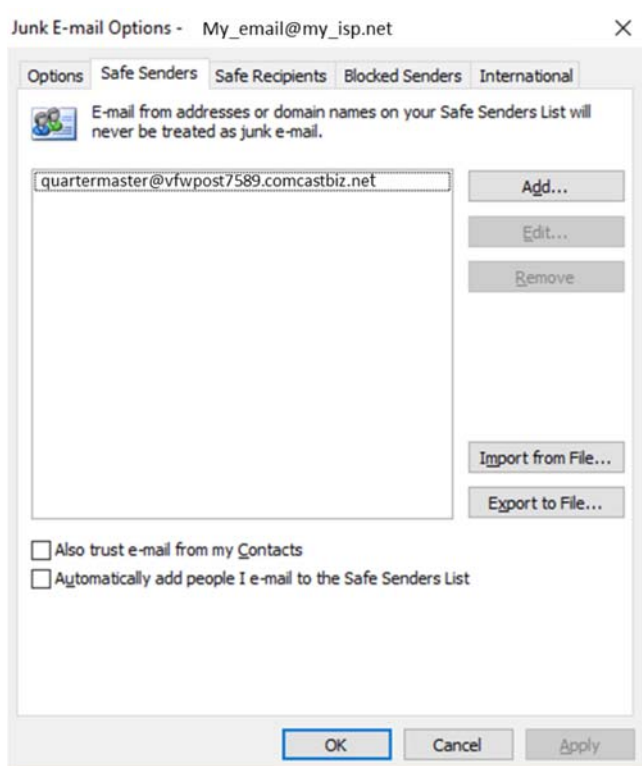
Junk E-mail Options - My_email@my_isp.net

Options | Safe Senders | Safe Recipients | Blocked Senders | International

E-mail from addresses or domain names on your Safe Senders List will never be treated as junk e-mail.

quartermaster@vfwpost7589.comcastbiz.net

Add...
Edit...
Remove

Import from File...
Export to File...

Also trust e-mail from my Contacts
Automatically add people I e-mail to the Safe Senders List

OK
Cancel
Apply